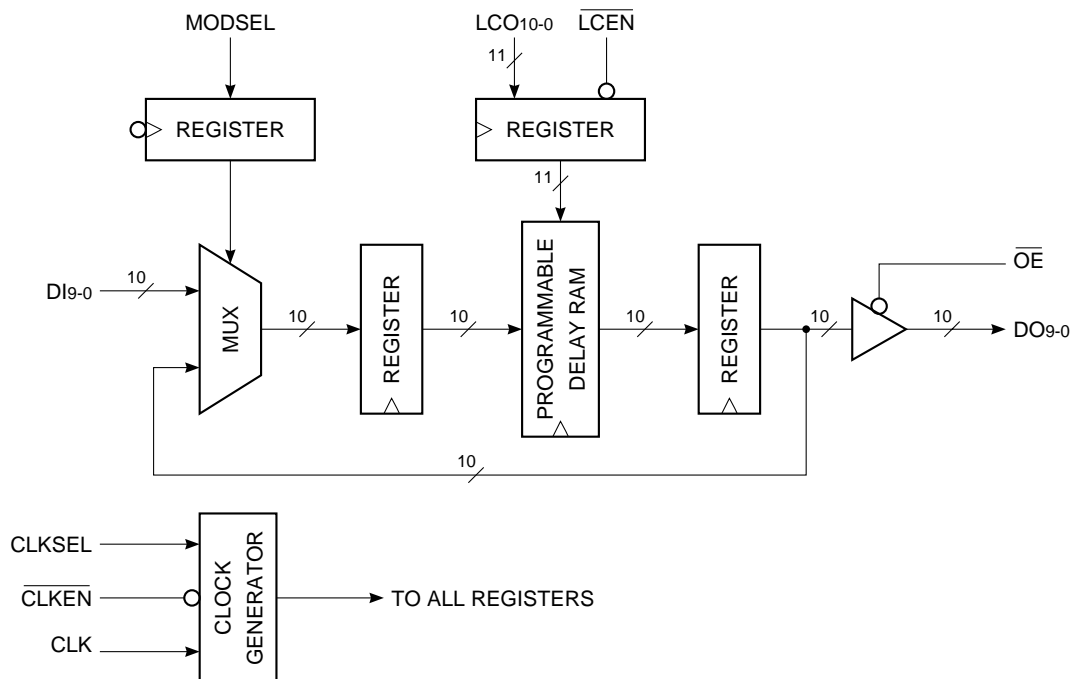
MODSEL

$LCO_{10-0}$

$\overline{LCEN}$

11

REGISTER

REGISTER

11

$DI_{9-0}$

10

MUX

10

REGISTER

10

PROGRAMMABLE DELAY RAM

10

REGISTER

10

$\overline{OE}$

10

$DO_{9-0}$

10

CLKSEL

$\overline{CLKEN}$

CLK

CLOCK GENERATOR

TO ALL REGISTERS